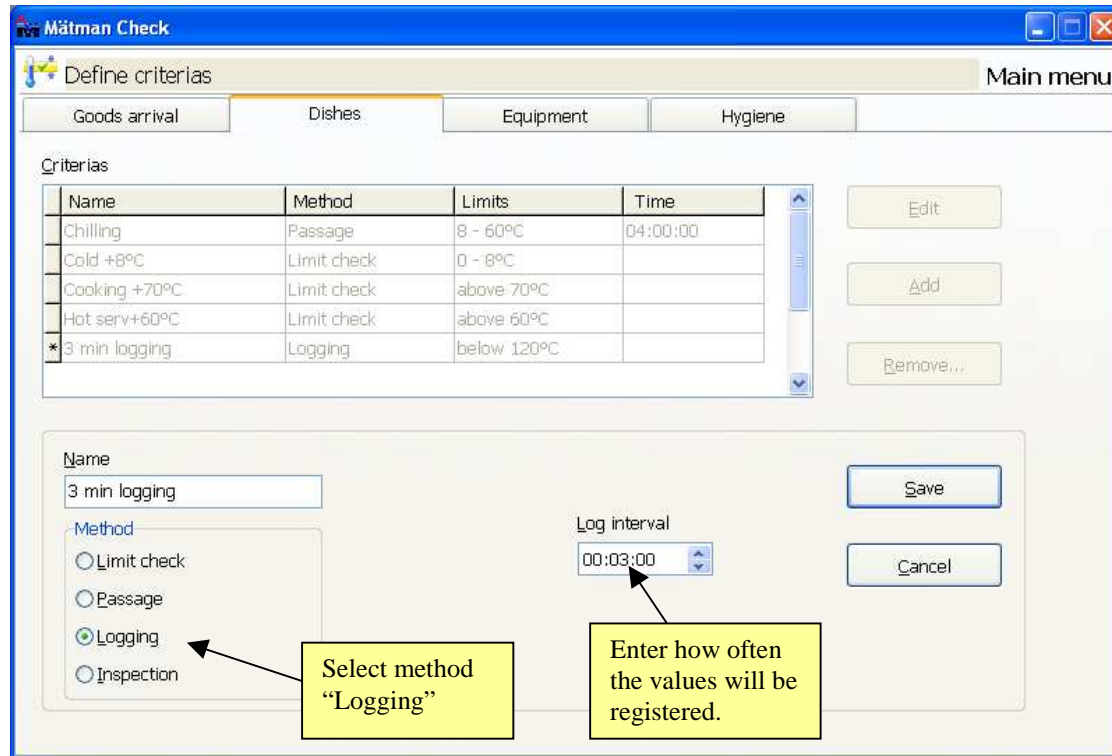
Mätman Check

Define criterias

Main menu

Goods arrival | Dishes | Equipment | Hygiene

Criterias

| | Name | Method | Limits | Time |
|---|---|---|---|---|
| | Chilling | Passage | 8 - 60ºC | 04:00:00 |
| | Cold +8ºC | Limit check | 0 - 8ºC | |
| | Cooking +70ºC | Limit check | above 70ºC | |
| | Hot serv+60ºC | Limit check | above 60ºC | |
| * | 3 min logging | Logging | below 120ºC | |

Edit

Add

Remove...

Name

3 min logging

Method

Limit check

Passage

Logging

Inspection

Log interval

00:03:00

Save

Cancel

Select method "Logging"

Enter how often the values will be registered.